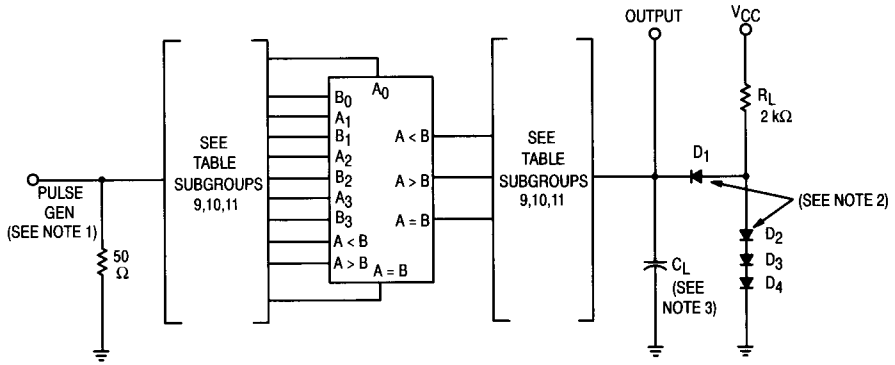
PULSE GEN (SEE NOTE 1)

50 Ω

SEE TABLE SUBGROUPS 9,10,11

$A_0$

$B_0$
$A_1$
$B_1$
$A_2$
$B_2$
$A_3$
$B_3$
A < B
A > B
A = B

A < B
A > B
A = B

SEE TABLE SUBGROUPS 9,10,11

OUTPUT

$V_{CC}$

$R_L$
2 kΩ

$D_1$

(SEE NOTE 2)

$D_2$
$D_3$
$D_4$

$C_L$
(SEE NOTE 3)